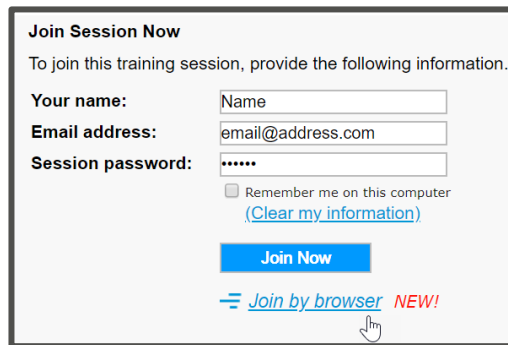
Join Session Now

To join this training session, provide the following information.

Your name: Name

Email address: email@address.com

Session password: ••••••

Remember me on this computer

(Clear my information)

Join Now

Join by browser NEW!